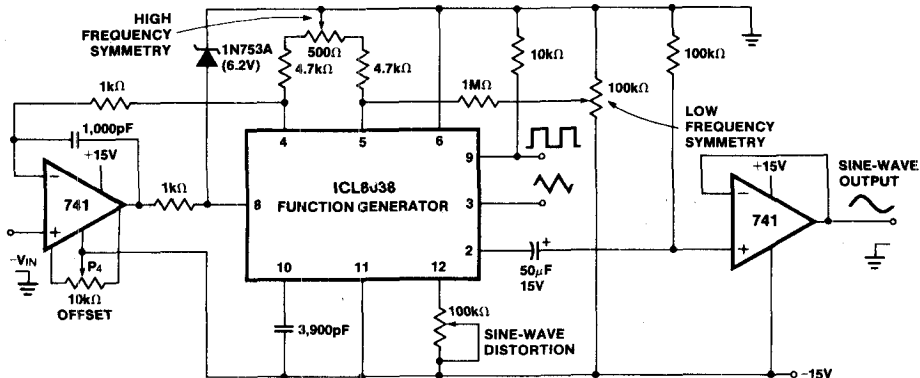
HIGH FREQUENCY SYMMETRY

1N753A (6.2V)

500Ω

4.7kΩ

4.7kΩ

10kΩ

100kΩ

1kΩ

1MΩ

100kΩ

LOW FREQUENCY SYMMETRY

1,000pF

+15V

4

5

6

9

+15V

SINE-WAVE OUTPUT

741

1kΩ

ICL8038 FUNCTION GENERATOR

8

3

741

2

+

$-V_{IN}$

$P_4$

10kΩ OFFSET

10

11

12

50μF 15V

3,900pF

100kΩ

SINE-WAVE DISTORTION

-15V